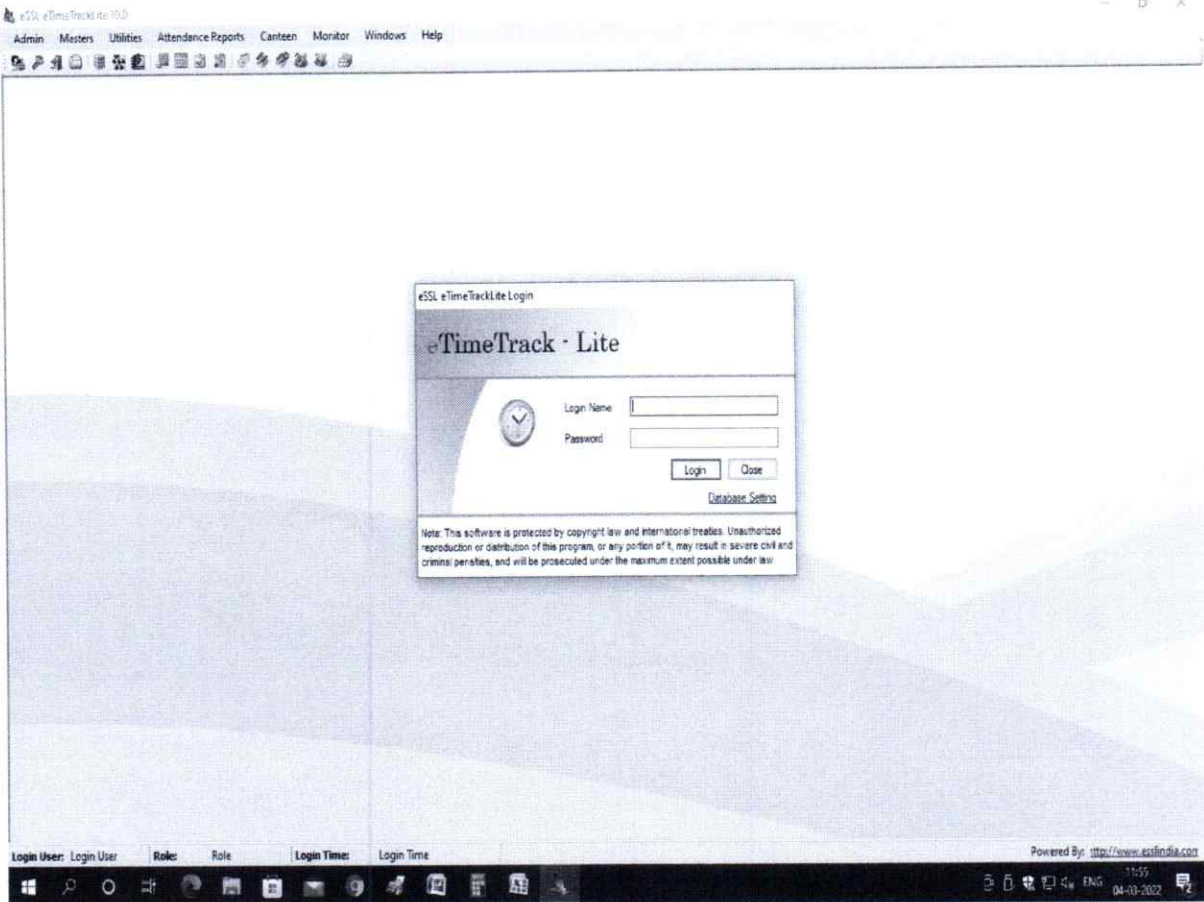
eSSL eTimeTrackLite 10.0

Admin Masters Utilities Attendance Reports Canteen Monitor Windows Help

eSSL eTimeTrackLite Login

eTimeTrack - Lite

Login Name

Password

Login Close

Database Setting

Note: This software is protected by copyright law and international treaties. Unauthorized reproduction or distribution of this program, or any portion of it, may result in severe civil and criminal penalties, and will be prosecuted under the maximum extent possible under law

Login User: Login User Role: Role Login Time: Login Time

Powered By: http://www.esslindia.com

ENG 11:55 04-03-2022